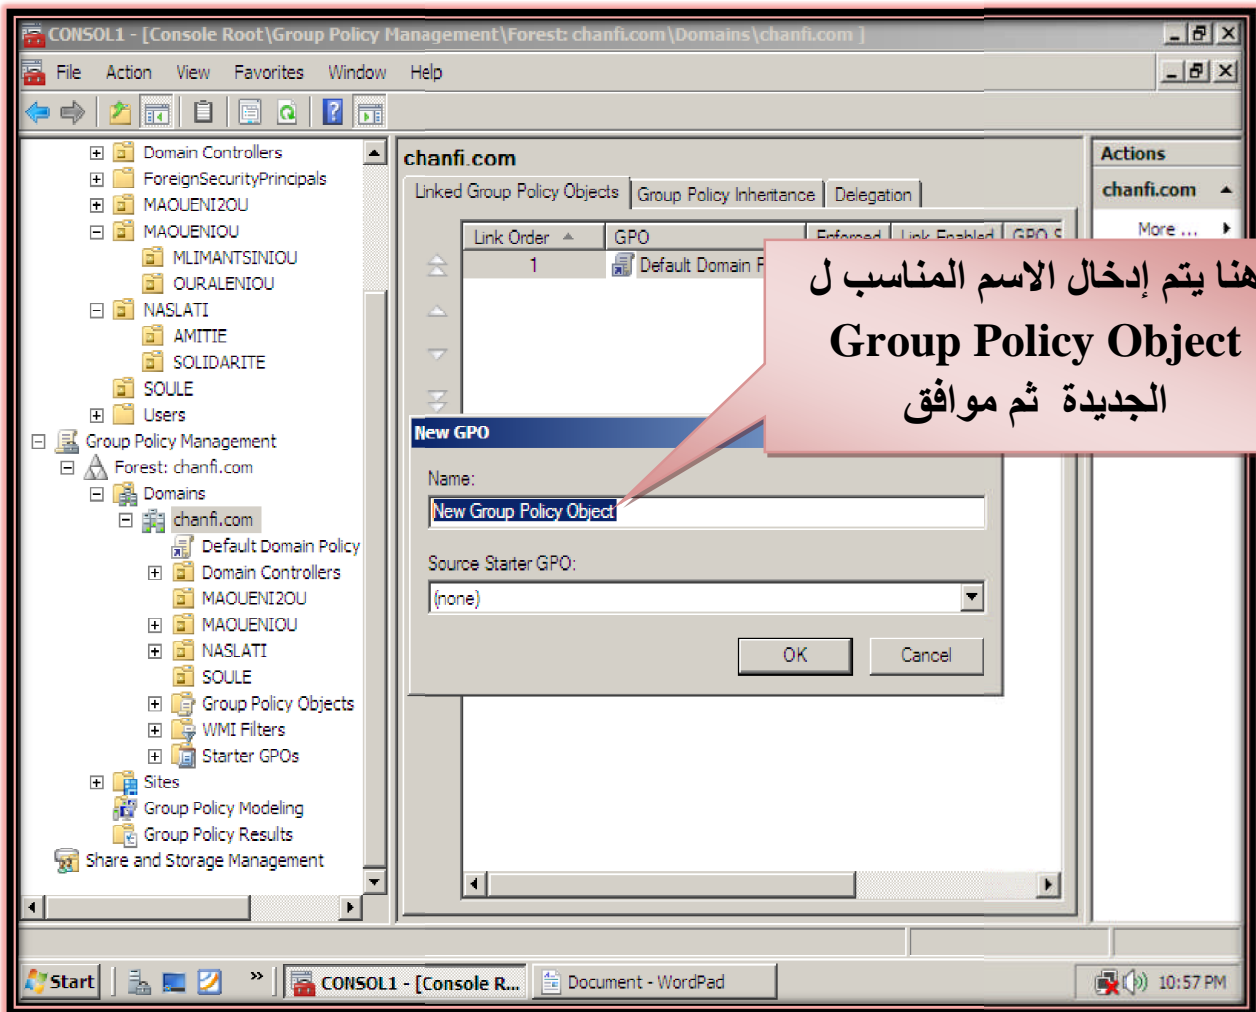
CONSOL1 - [Console Root\Group Policy Management\Forest: chanfi.com\Domains\chanfi.com]

File Action View Favorites Window Help

Domain Controllers
ForeignSecurityPrincipals
MAOUENI2OU
MAOUENIOU
MLIMANTSINIOU
OURALENIOU
NASLATI
AMITIE
SOLIDARITE
SOULE
Users
Group Policy Management
Forest: chanfi.com
Domains
chanfi.com
Default Domain Policy
Domain Controllers
MAOUENI2OU
MAOUENIOU
NASLATI
SOULE
Group Policy Objects
WMI Filters
Starter GPOs
Sites
Group Policy Modeling
Group Policy Results
Share and Storage Management

chanfi.com
Linked Group Policy Objects | Group Policy Inheritance | Delegation

| Link Order | GPO | Enforced | Link Enabled | GPO S |
|---|---|---|---|---|
| 1 | Default Domain P | | | |

Actions
chanfi.com
More ...

هنا يتم إدخال الاسم المناسب ل Group Policy Object الجديدة ثم موافق

New GPO
Name:
New Group Policy Object
Source Starter GPO:
(none)
OK Cancel

Start | CONSOL1 - [Console R... | Document - WordPad | 10:57 PM